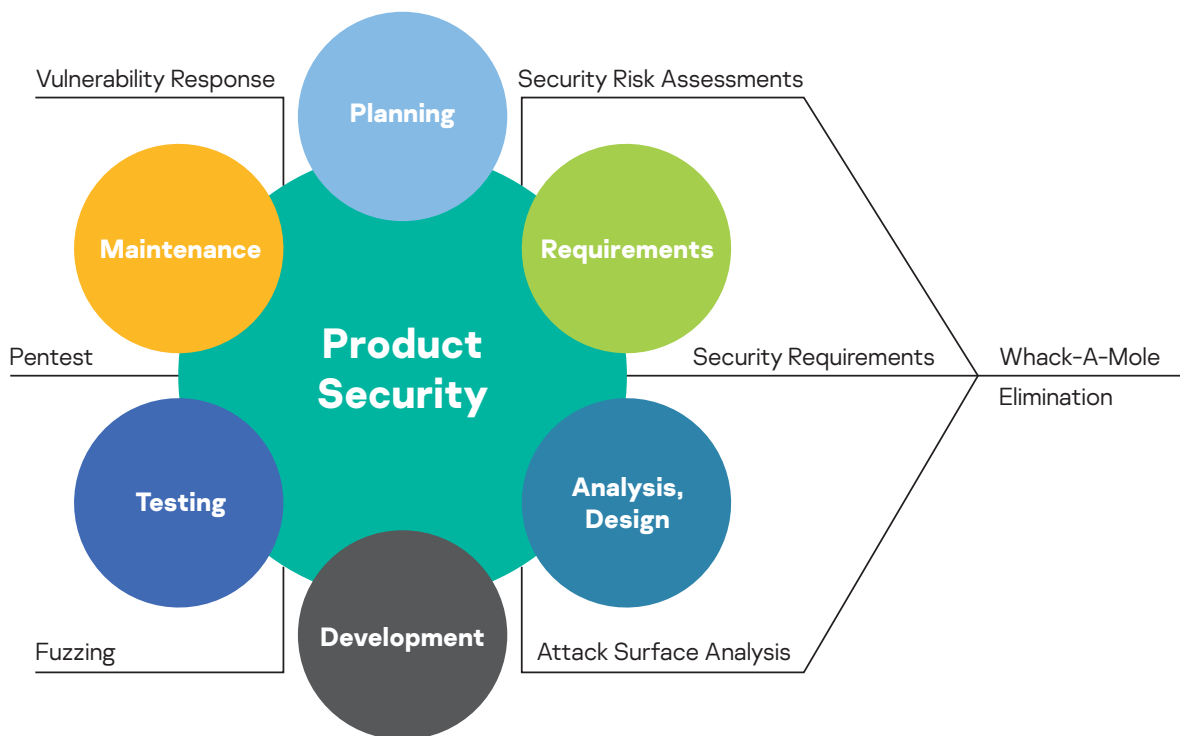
Vulnerability Response

Planning

Security Risk Assessments

Maintenance

Requirements

Product Security

Pentest

Security Requirements

Whack-A-Mole

Elimination

Testing

Analysis, Design

Development

Fuzzing

Attack Surface Analysis